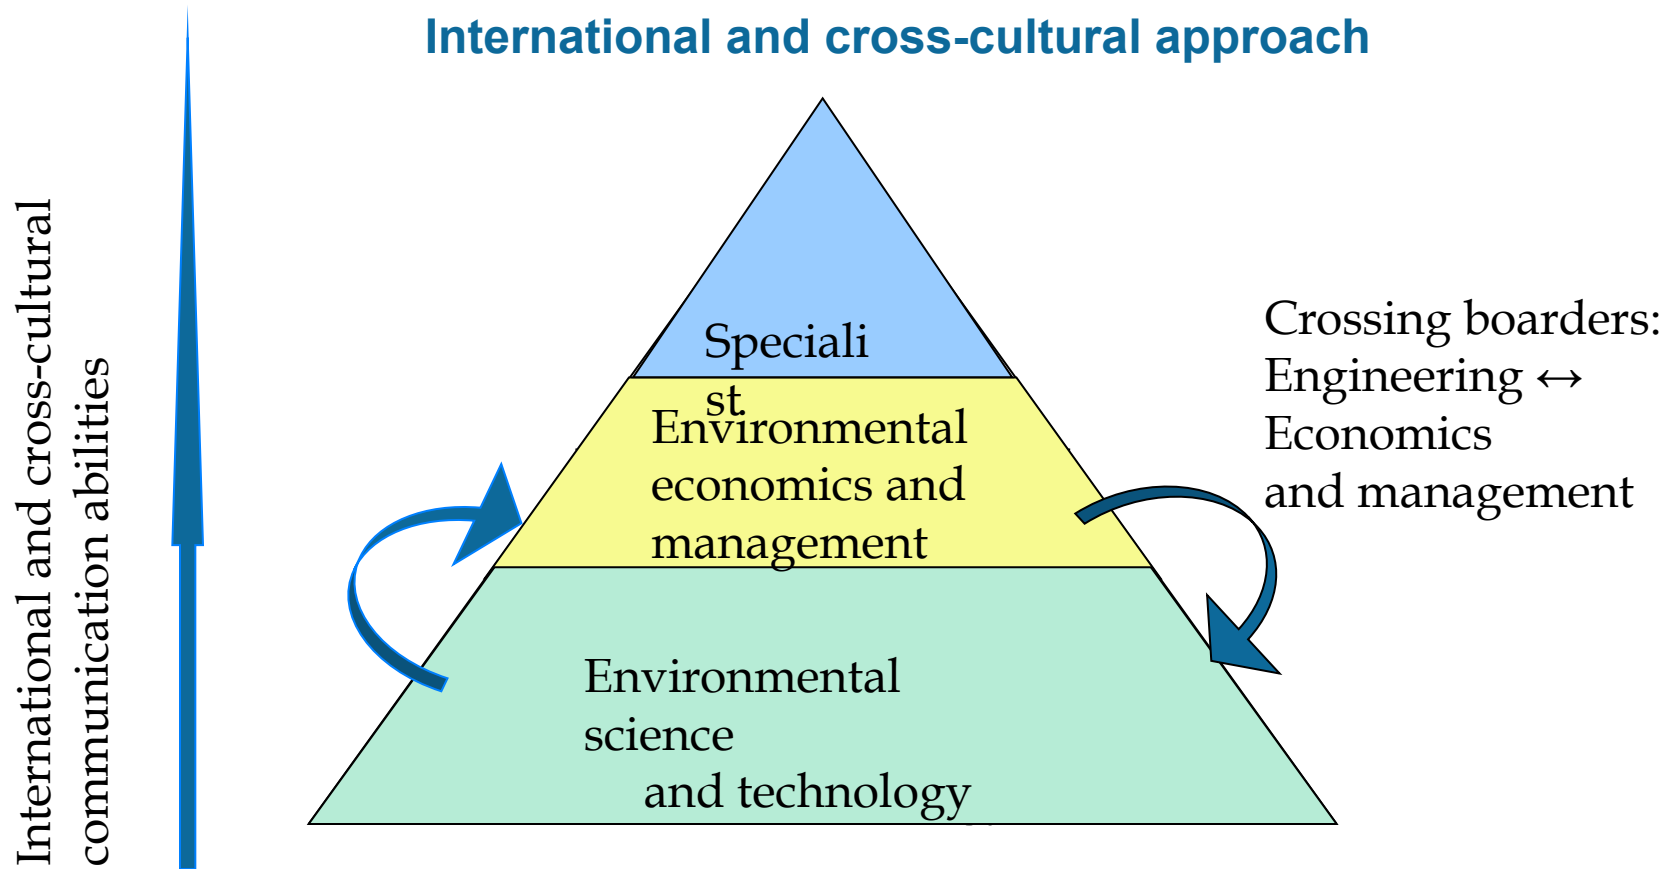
International and cross-cultural approach

International and cross-cultural communication abilities

Speciali st

Environmental economics and management

Environmental science and technology

Crossing boarders: Engineering ↔ Economics and management